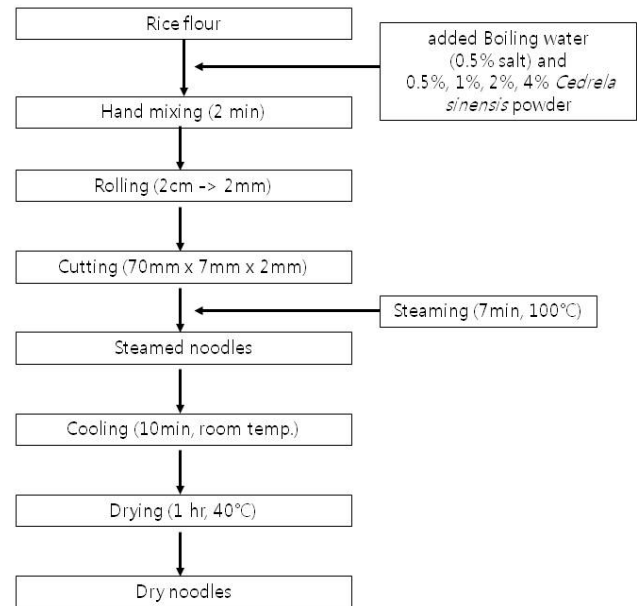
Rice flour

added Boiling water (0.5% salt) and 0.5%, 1%, 2%, 4% *Cedrela sinensis* powder

Hand mixing (2 min)

Rolling (2cm -> 2mm)

Cutting (70mm x 7mm x 2mm)

Steaming (7min, 100℃)

Steamed noodles

Cooling (10min, room temp.)

Drying (1 hr, 40℃)

Dry noodles